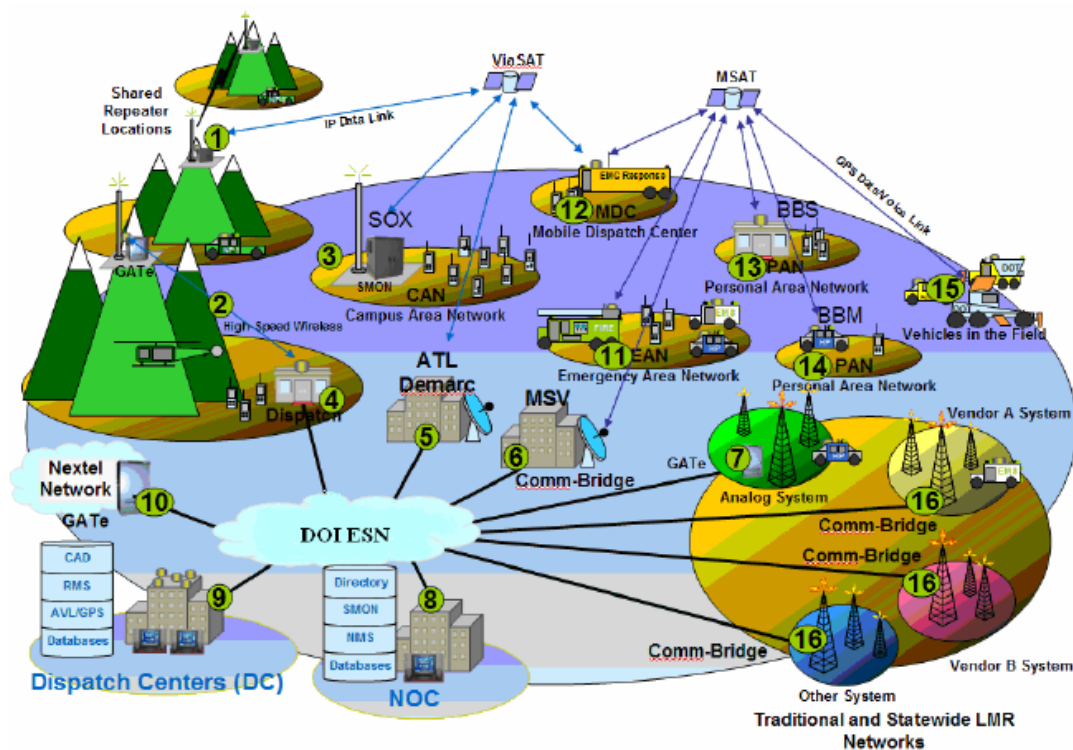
ViaSAT
MSAT
Shared Repeater Locations
1
IP Data Link
EMC Response
12 MDC
Mobile Dispatch Center
GPS Data/Voice Link
SOX
BBS
GATe
3
SMON
CAN
Campus Area Network
13 PAN
Personal Area Network
DOT
15
Vehicles in the Field
2
High-Speed Wireless
FIRE
EMS
11 EAN
Emergency Area Network
BBM
14 PAN
Personal Area Network
ATL
Demarc
4
Dispatch
5
MSV
6
Comm-Bridge
GATe
7
Analog System
Vendor A System
EMS
16
Nextel Network
10
GATe
DOI ESN
Comm-Bridge
Comm-Bridge
16
CAD
RMS
AVL/GPS
Databases
9
Directory
SMON
NMS
Databases
8
Comm-Bridge
16
Vendor B System
Dispatch Centers (DC)
NOC
Other System
Traditional and Statewide LMR Networks